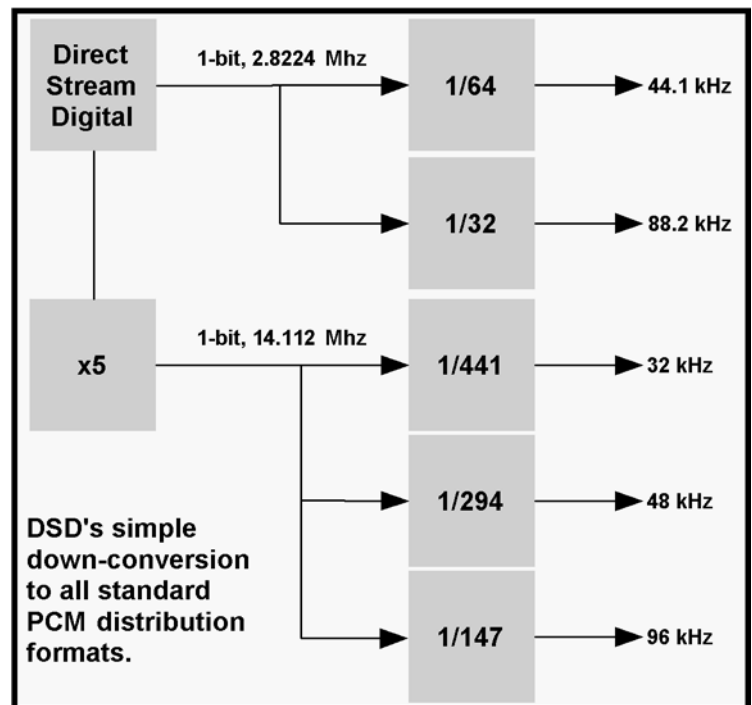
Direct Stream Digital

1-bit, 2.8224 Mhz

1/64

44.1 kHz

1/32

88.2 kHz

x5

1-bit, 14.112 Mhz

1/441

32 kHz

1/294

48 kHz

1/147

96 kHz

DSD's simple down-conversion to all standard PCM distribution formats.